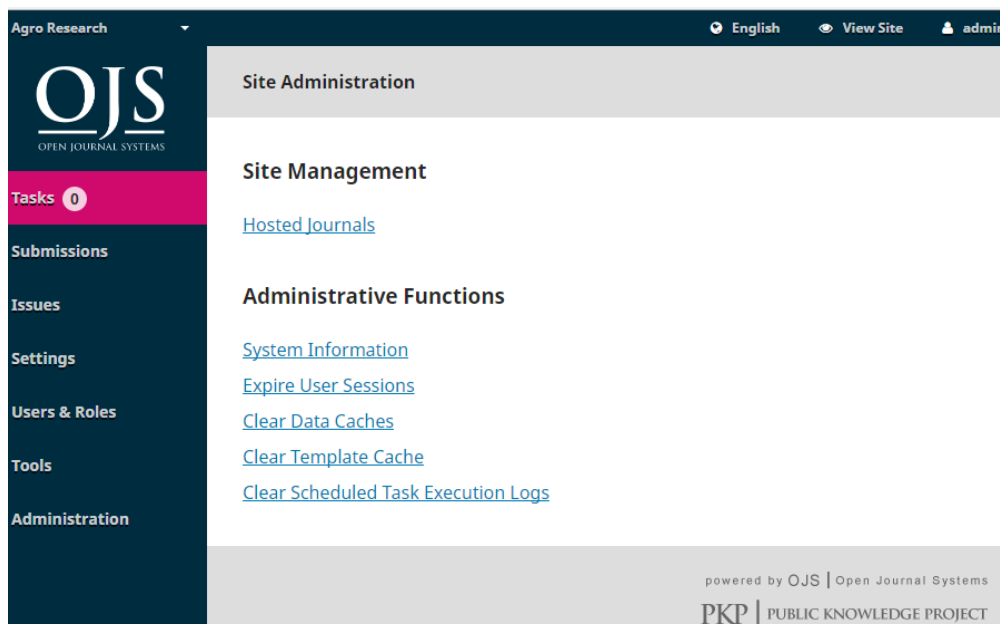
Agro Research

English
View Site
admi

OJS
OPEN JOURNAL SYSTEMS

Tasks 0
Submissions
Issues
Settings
Users & Roles
Tools
Administration

Site Administration

Site Management

Hosted Journals

Administrative Functions

System Information
Expire User Sessions
Clear Data Caches
Clear Template Cache
Clear Scheduled Task Execution Logs

powered by OJS | Open Journal Systems
PKP | PUBLIC KNOWLEDGE PROJECT